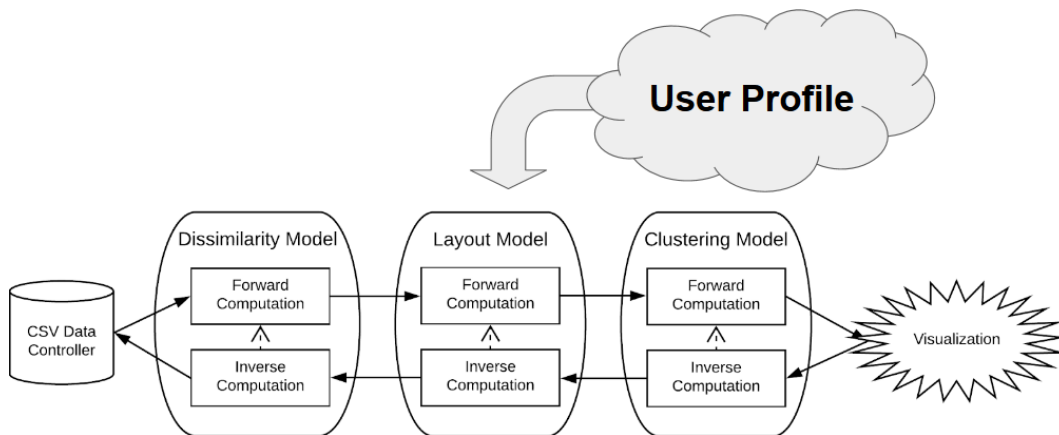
User Profile

Dissimilarity Model
Forward Computation
Inverse Computation

Layout Model
Forward Computation
Inverse Computation

Clustering Model
Forward Computation
Inverse Computation

CSV Data Controller

Visualization